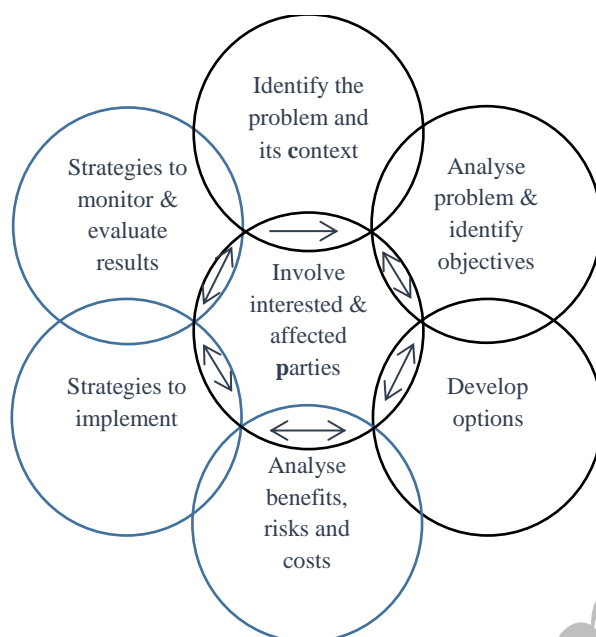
Identify the problem and its context

Analyse problem & identify objectives

Develop options

Analyse benefits, risks and costs

Strategies to implement

Strategies to monitor & evaluate results

Involve interested & affected parties